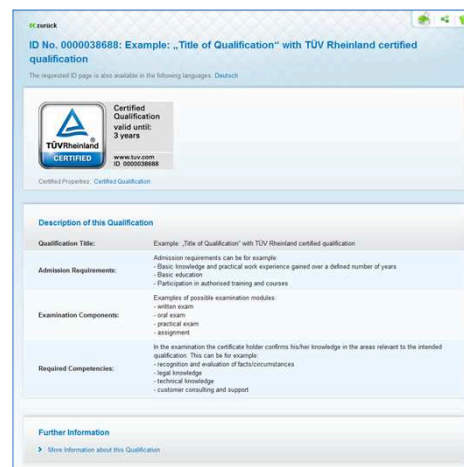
« zurück

ID No. 0000038688: Example: „Title of Qualification" with TÜV Rheinland certified qualification

The requested ID page is also available in the following languages: Deutsch

TÜVRheinland
CERTIFIED

Certified Qualification
valid until:
3 years

www.tuv.com
ID 0000038688

Certified Properties: Certified Qualification

Description of this Qualification

| | |
|---|---|
| Qualification Title: | Example: „Title of Qualification" with TÜV Rheinland certified qualification |
| Admission Requirements: | Admission requirements can be for example:<br>- Basic knowledge and practical work experience gained over a defined number of years<br>- Basic education<br>- Participation in authorised training and courses |
| Examination Components: | Examples of possible examination modules:<br>- written exam<br>- oral exam<br>- practical exam<br>- assignment |
| Required Competencies: | In the examination the certificate holder confirms his/her knowledge in the areas relevant to the intended qualification. This can be for example:<br>- recognition and evaluation of facts/circumstances<br>- legal knowledge<br>- technical knowledge<br>- customer consulting and support |

Further Information

› More Information about this Qualification